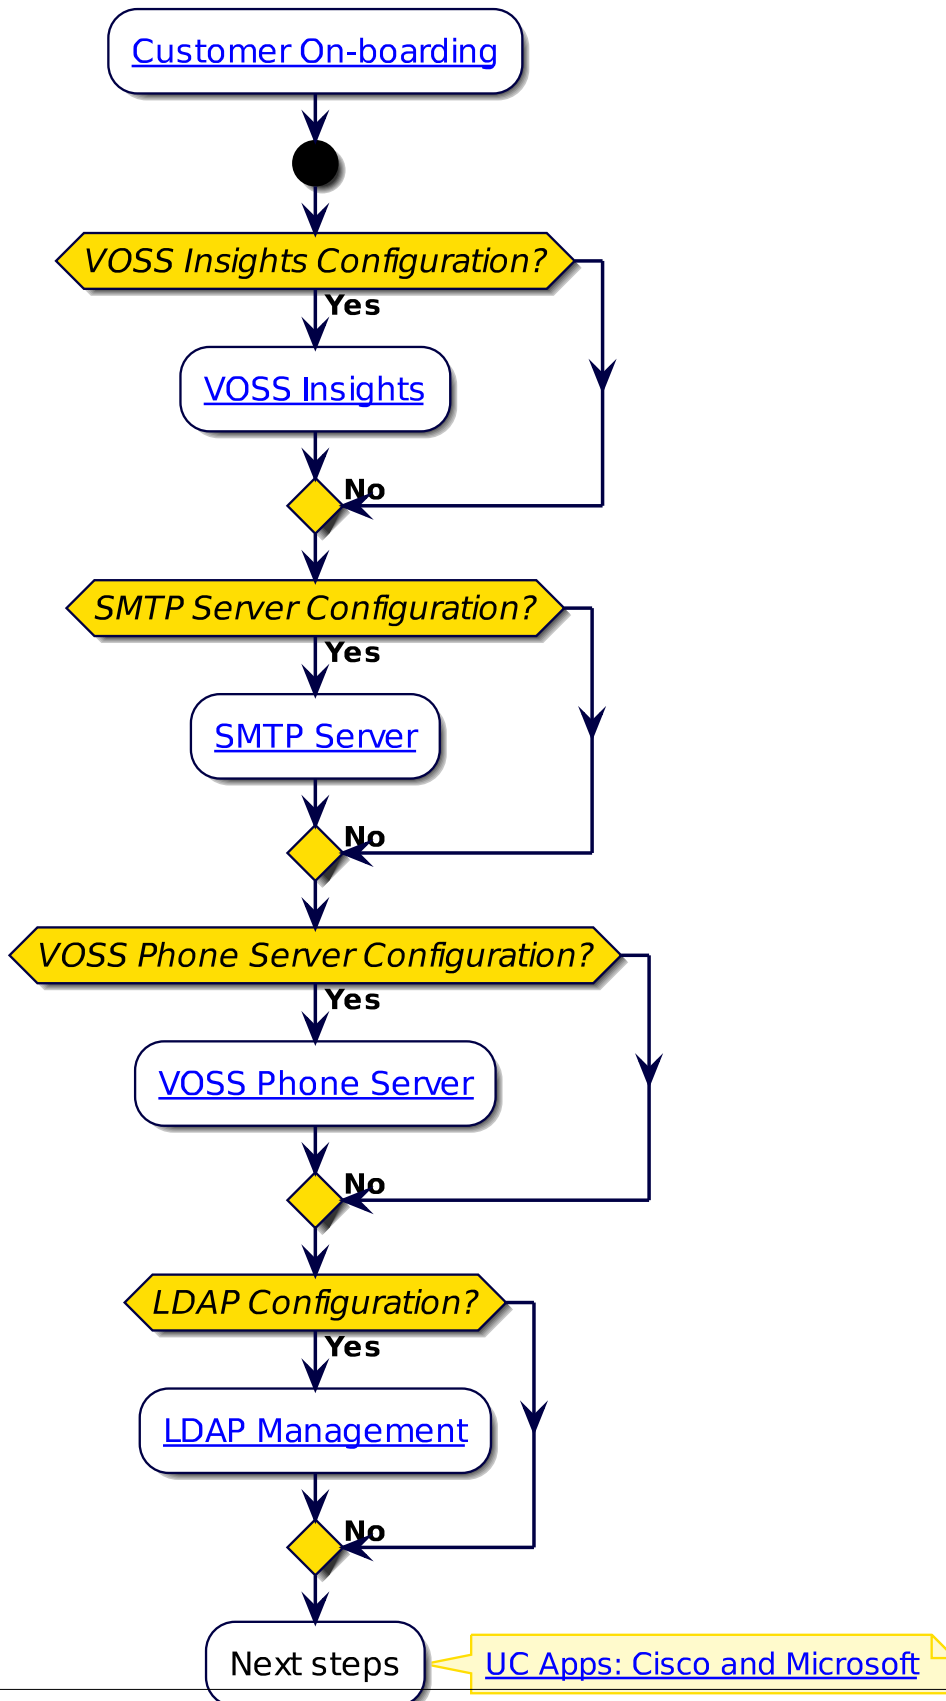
Customer On-boarding

VOSS Insights Configuration?

Yes

VOSS Insights

No

SMTP Server Configuration?

Yes

SMTP Server

No

VOSS Phone Server Configuration?

Yes

VOSS Phone Server

No

LDAP Configuration?

Yes

LDAP Management

No

Next steps

UC Apps: Cisco and Microsoft